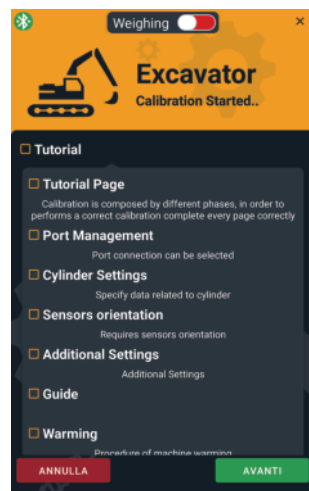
Weighing

×

Excavator

Calibration Started..

☐ Tutorial

☐ Tutorial Page

Calibration is composed by different phases, in order to performs a correct calibration complete every page correctly

☐ Port Management

Port connection can be selected

☐ Cylinder Settings

Specify data related to cylinder

☐ Sensors orientation

Requires sensors orientation

☐ Additional Settings

Additional Settings

☐ Guide

☐ Warming

Procedure of machine warming

ANNULLA

AVANTI